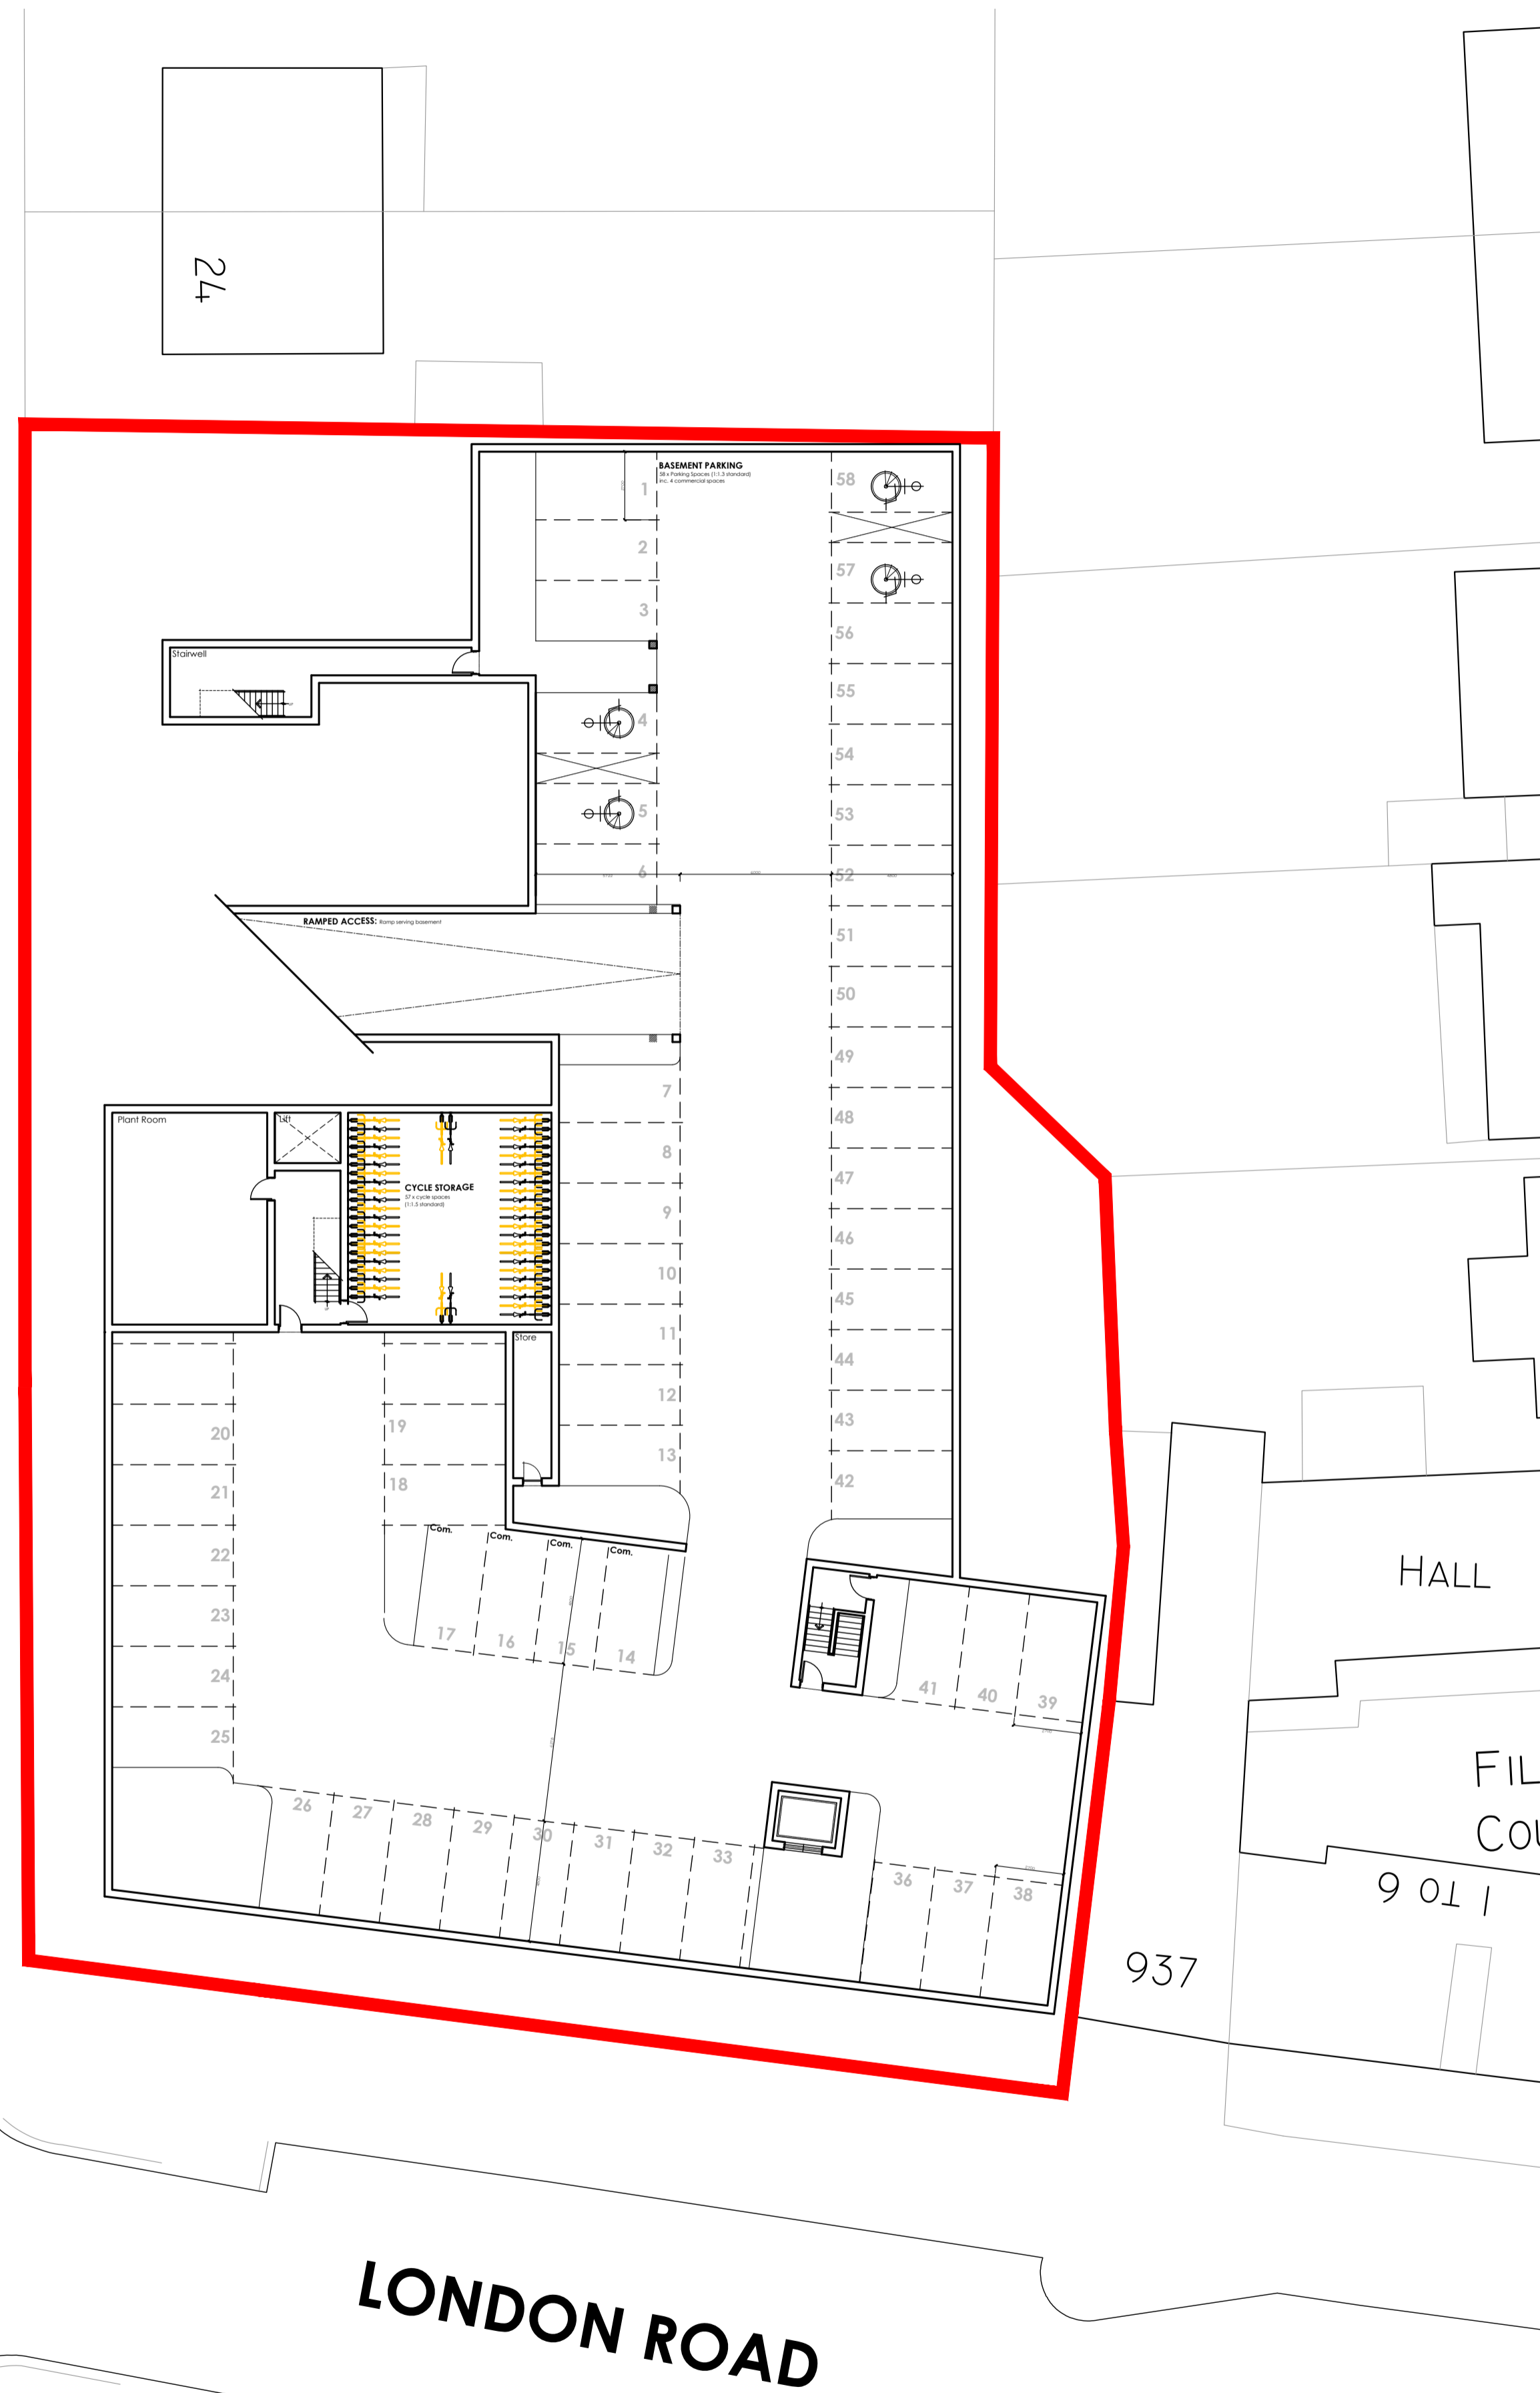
24

BASEMENT PARKING
58 x Parking Spaces (1:1.3 standard) inc. 4 commercial spaces

1
2
3
4
5
6
58
57
56
55
54
53
52
51
50
49
48
47
46
45
44
43
42

Stairwell

RAMPED ACCESS: Ramp serving basement

Plant Room
Lift
CYCLE STORAGE
57 x cycle spaces (1:1.5 standard)

7
8
9
10
11
12
13

Store

20
21
22
23
24
25
19
18

Com.
Com.
Com.
Com.

17
16
15
14

41
40
39

26
27
28
29
30
31
32
33
36
37
38

HALL

FIL
COU

1 TO 6

937

LONDON ROAD